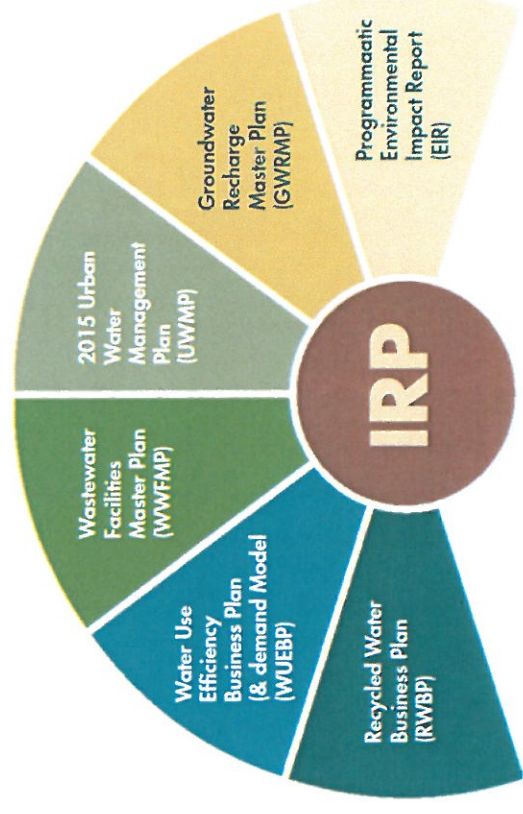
IRP

Recycled Water Business Plan (RWBP)

Water Use Efficiency Business Plan (& demand Model) (WUEBP)

Wastewater Facilities Master Plan (WWFMP)

2015 Urban Water Management Plan (UWMP)

Groundwater Recharge Master Plan (GWRMP)

Programmatic Environmental Impact Report (EIR)